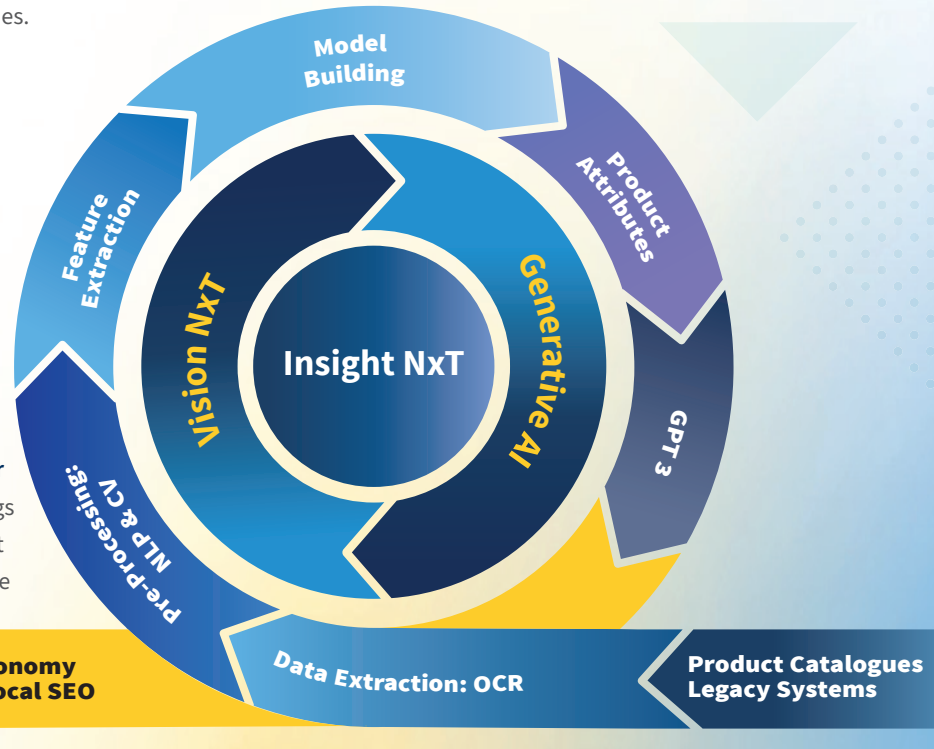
es.

Model Building

Product Attributes

GPT 3

Data Extraction: OCR

Pre-processing: NLP & CV

Feature Extraction

Vision NxT

Insight NxT

Generative AI

r
gs
t
e

onomy
ocal SEO

Product Catalogues
Legacy Systems